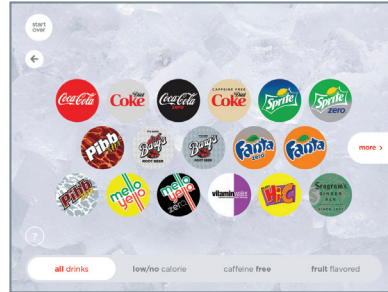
start over

Coca-Cola
Diet Coke
Coca-Cola zero
CAFFEINE FREE Diet Coke
Sprite
Sprite zero

Pibb xtra
Barq's ROOT BEER
Barq's ROOT BEER
Fanta zero
Fanta

Pibb zero
mello yello
mello yello zero
vitaminwater
Hi-C
Seagram's GINGER ALE

more >

?

all drinks
low/no calorie
caffeine free
fruit flavored